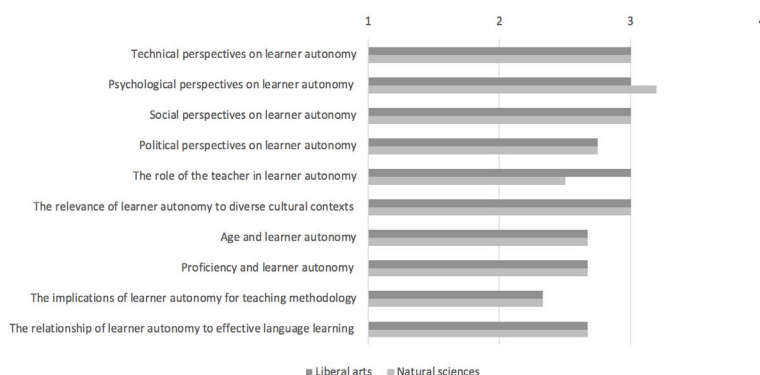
1 2 3

Technical perspectives on learner autonomy
Psychological perspectives on learner autonomy
Social perspectives on learner autonomy
Political perspectives on learner autonomy
The role of the teacher in learner autonomy
The relevance of learner autonomy to diverse cultural contexts
Age and learner autonomy
Proficiency and learner autonomy
The implications of learner autonomy for teaching methodology
The relationship of learner autonomy to effective language learning

Liberal arts Natural sciences